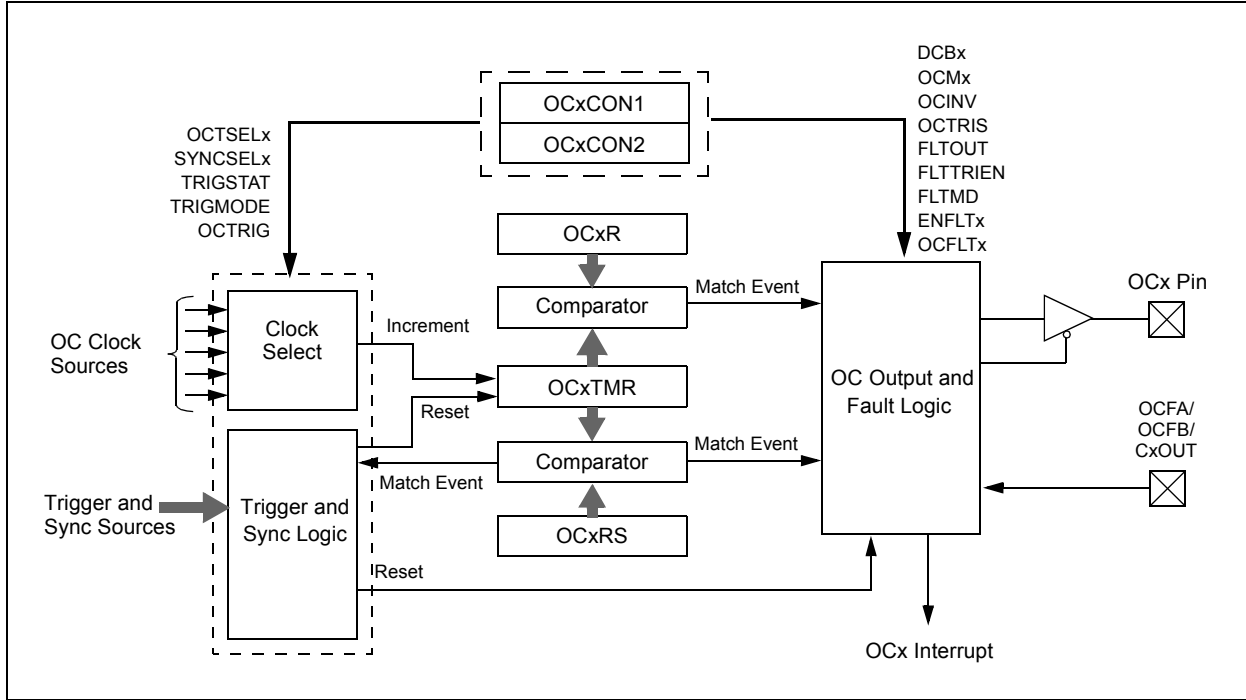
OCxCON1
OCxCON2

OCTSELx
SYNCSELx
TRIGSTAT
TRIGMODE
OCTRIG

DCBx
OCMx
OCINV
OCTRIS
FLTOUT
FLTTRIEN
FLTMD
ENFLTx
OCFLTx

OCxR

Comparator

Match Event

OCx Pin

OC Clock Sources

Clock Select

Increment

OCxTMR

OC Output and Fault Logic

Reset

Comparator

Match Event

OCFA/
OCFB/
CxOUT

Match Event

Trigger and Sync Sources

Trigger and Sync Logic

OCxRS

Reset

OCx Interrupt